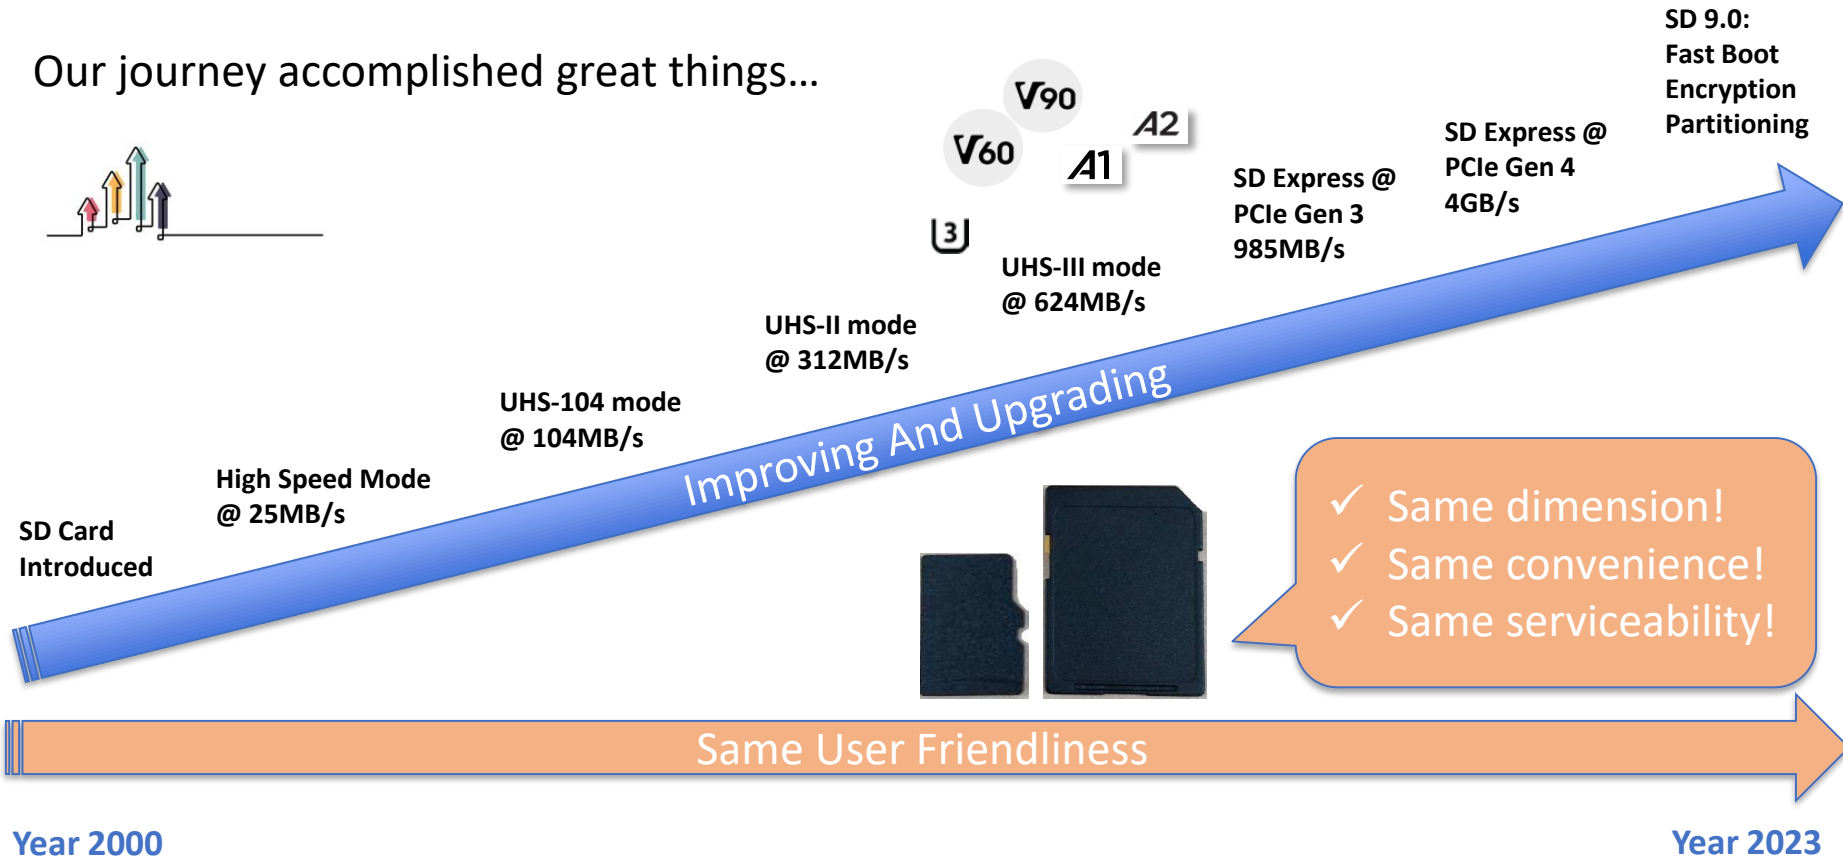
Our journey accomplished great things…

SD 9.0:
Fast Boot
Encryption
Partitioning

V90
A2
V60
A1
U3

SD Express @
PCIe Gen 4
4GB/s

SD Express @
PCIe Gen 3
985MB/s

UHS-III mode
@ 624MB/s

UHS-II mode
@ 312MB/s

UHS-104 mode
@ 104MB/s

High Speed Mode
@ 25MB/s

SD Card
Introduced

Improving And Upgrading

✓ Same dimension!
✓ Same convenience!
✓ Same serviceability!

Same User Friendliness

Year 2000

Year 2023